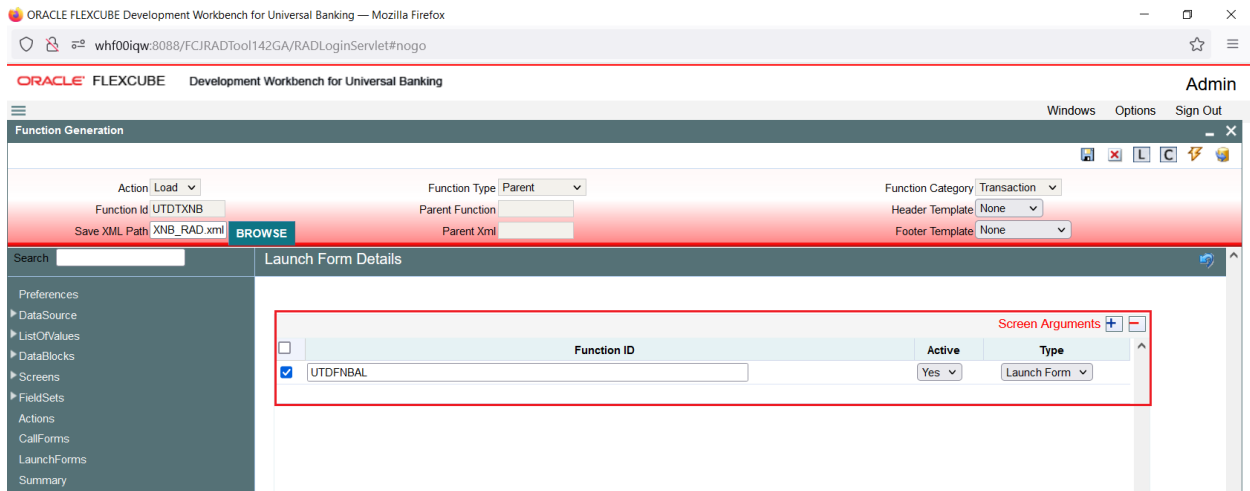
ORACLE FLEXCUBE Development Workbench for Universal Banking — Mozilla Firefox

whf00iqw:8088/FCJRADTool142GA/RADLoginServlet#nogo

ORACLE FLEXCUBE Development Workbench for Universal Banking

Admin

Windows Options Sign Out

Function Generation

L C

Action Load
Function Id UTDTXNB
Save XML Path XNB_RAD.xml BROWSE

Function Type Parent
Parent Function
Parent Xml

Function Category Transaction
Header Template None
Footer Template None

Search

Preferences
DataSource
ListOfValues
DataBlocks
Screens
FieldSets
Actions
CallForms
LaunchForms
Summary

Launch Form Details

Screen Arguments + −

| | Function ID | Active | Type |
|---|---|---|---|
| ☑ | UTDFNBAL | Yes | Launch Form |